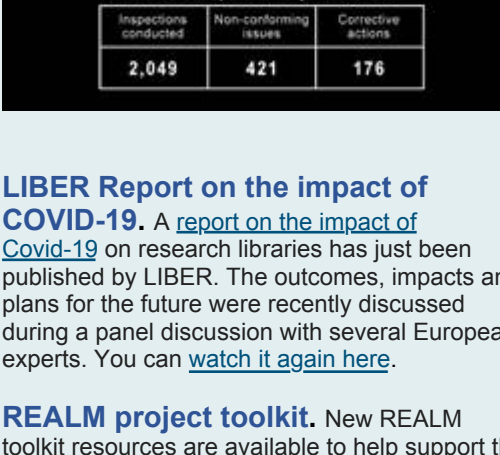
| Inspections conducted | Non-conforming issues | Corrective actions |
|---|---|---|
| 2,049 | 421 | 176 |

LIBER Report on the impact of COVID-19. A report on the impact of Covid-19 on research libraries has just been published by LIBER. The outcomes, impacts an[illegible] plans for the future were recently discussed during a panel discussion with several Europea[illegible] experts. You can watch it again here.

REALM project toolkit. New REALM toolkit resources are available to help support t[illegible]